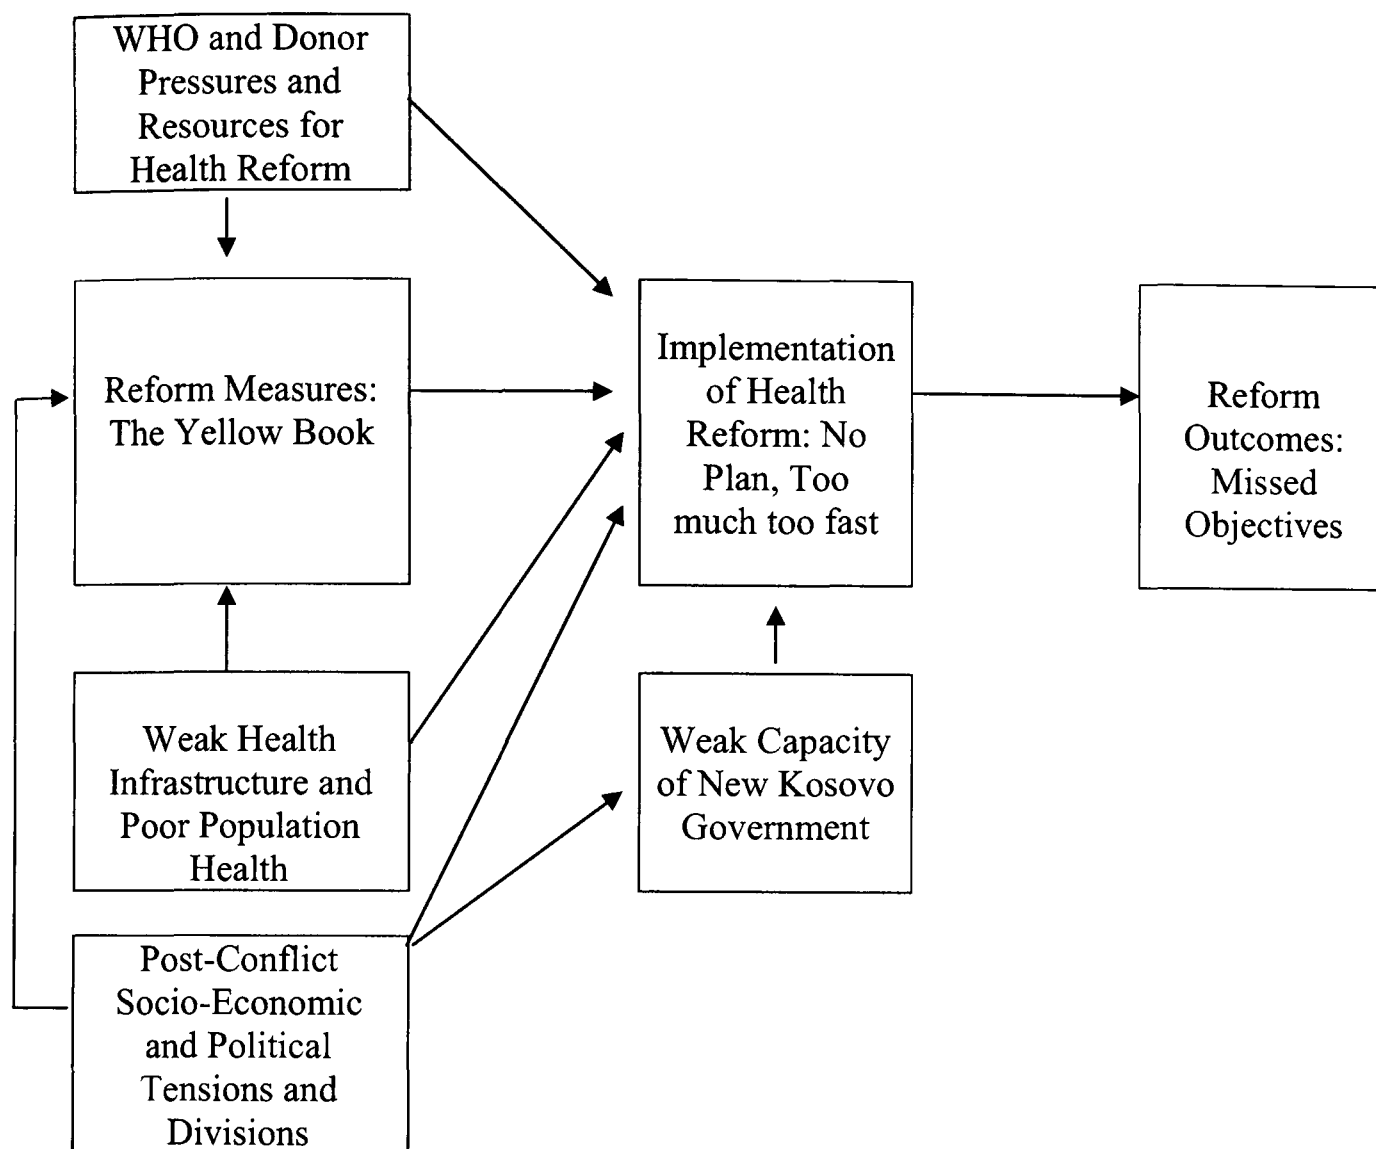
WHO and Donor Pressures and Resources for Health Reform

Reform Measures: The Yellow Book

Implementation of Health Reform: No Plan, Too much too fast

Reform Outcomes: Missed Objectives

Weak Health Infrastructure and Poor Population Health

Weak Capacity of New Kosovo Government

Post-Conflict Socio-Economic and Political Tensions and Divisions